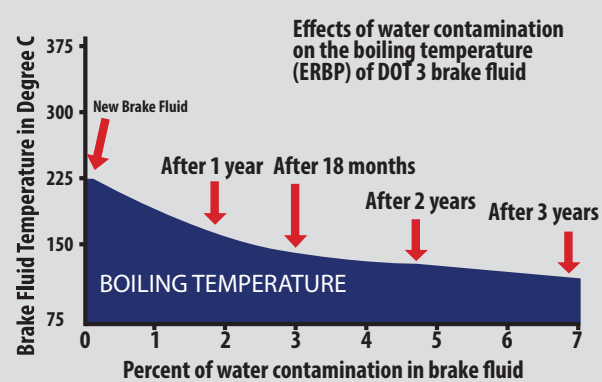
Effects of water contamination on the boiling temperature (ERBP) of DOT 3 brake fluid

Brake Fluid Temperature in Degree C

375
300
225
150
75

New Brake Fluid

After 1 year
After 18 months
After 2 years
After 3 years

BOILING TEMPERATURE

0 1 2 3 4 5 6 7

Percent of water contamination in brake fluid